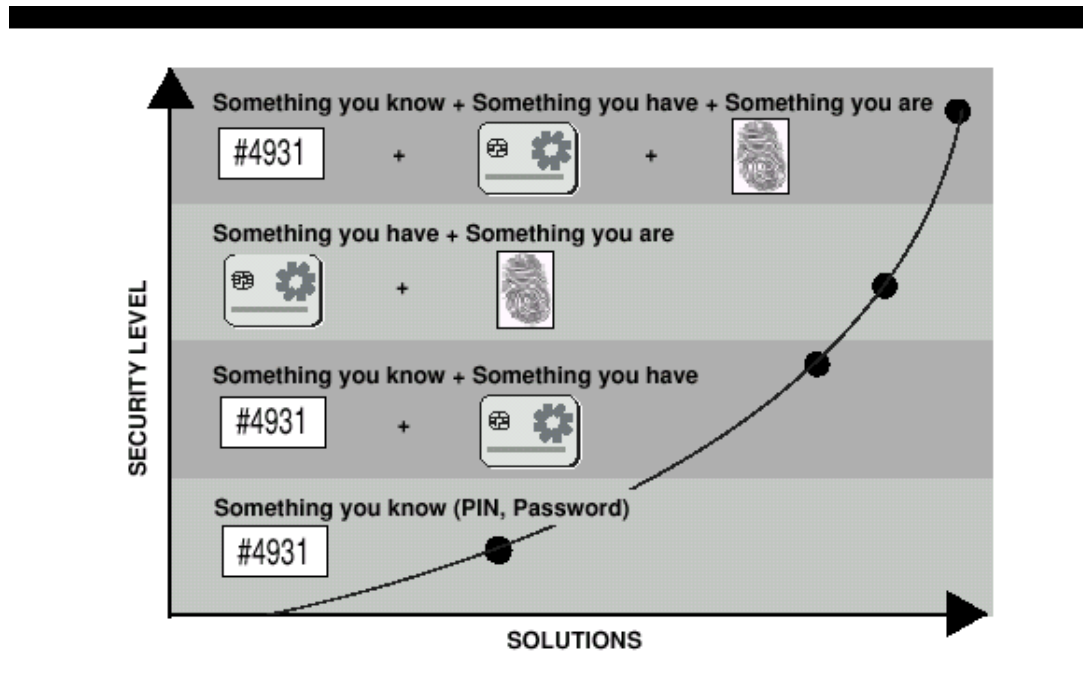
Something you know + Something you have + Something you are

#4931 + +

Something you have + Something you are

+

Something you know + Something you have

#4931 +

Something you know (PIN, Password)

#4931

SECURITY LEVEL

SOLUTIONS